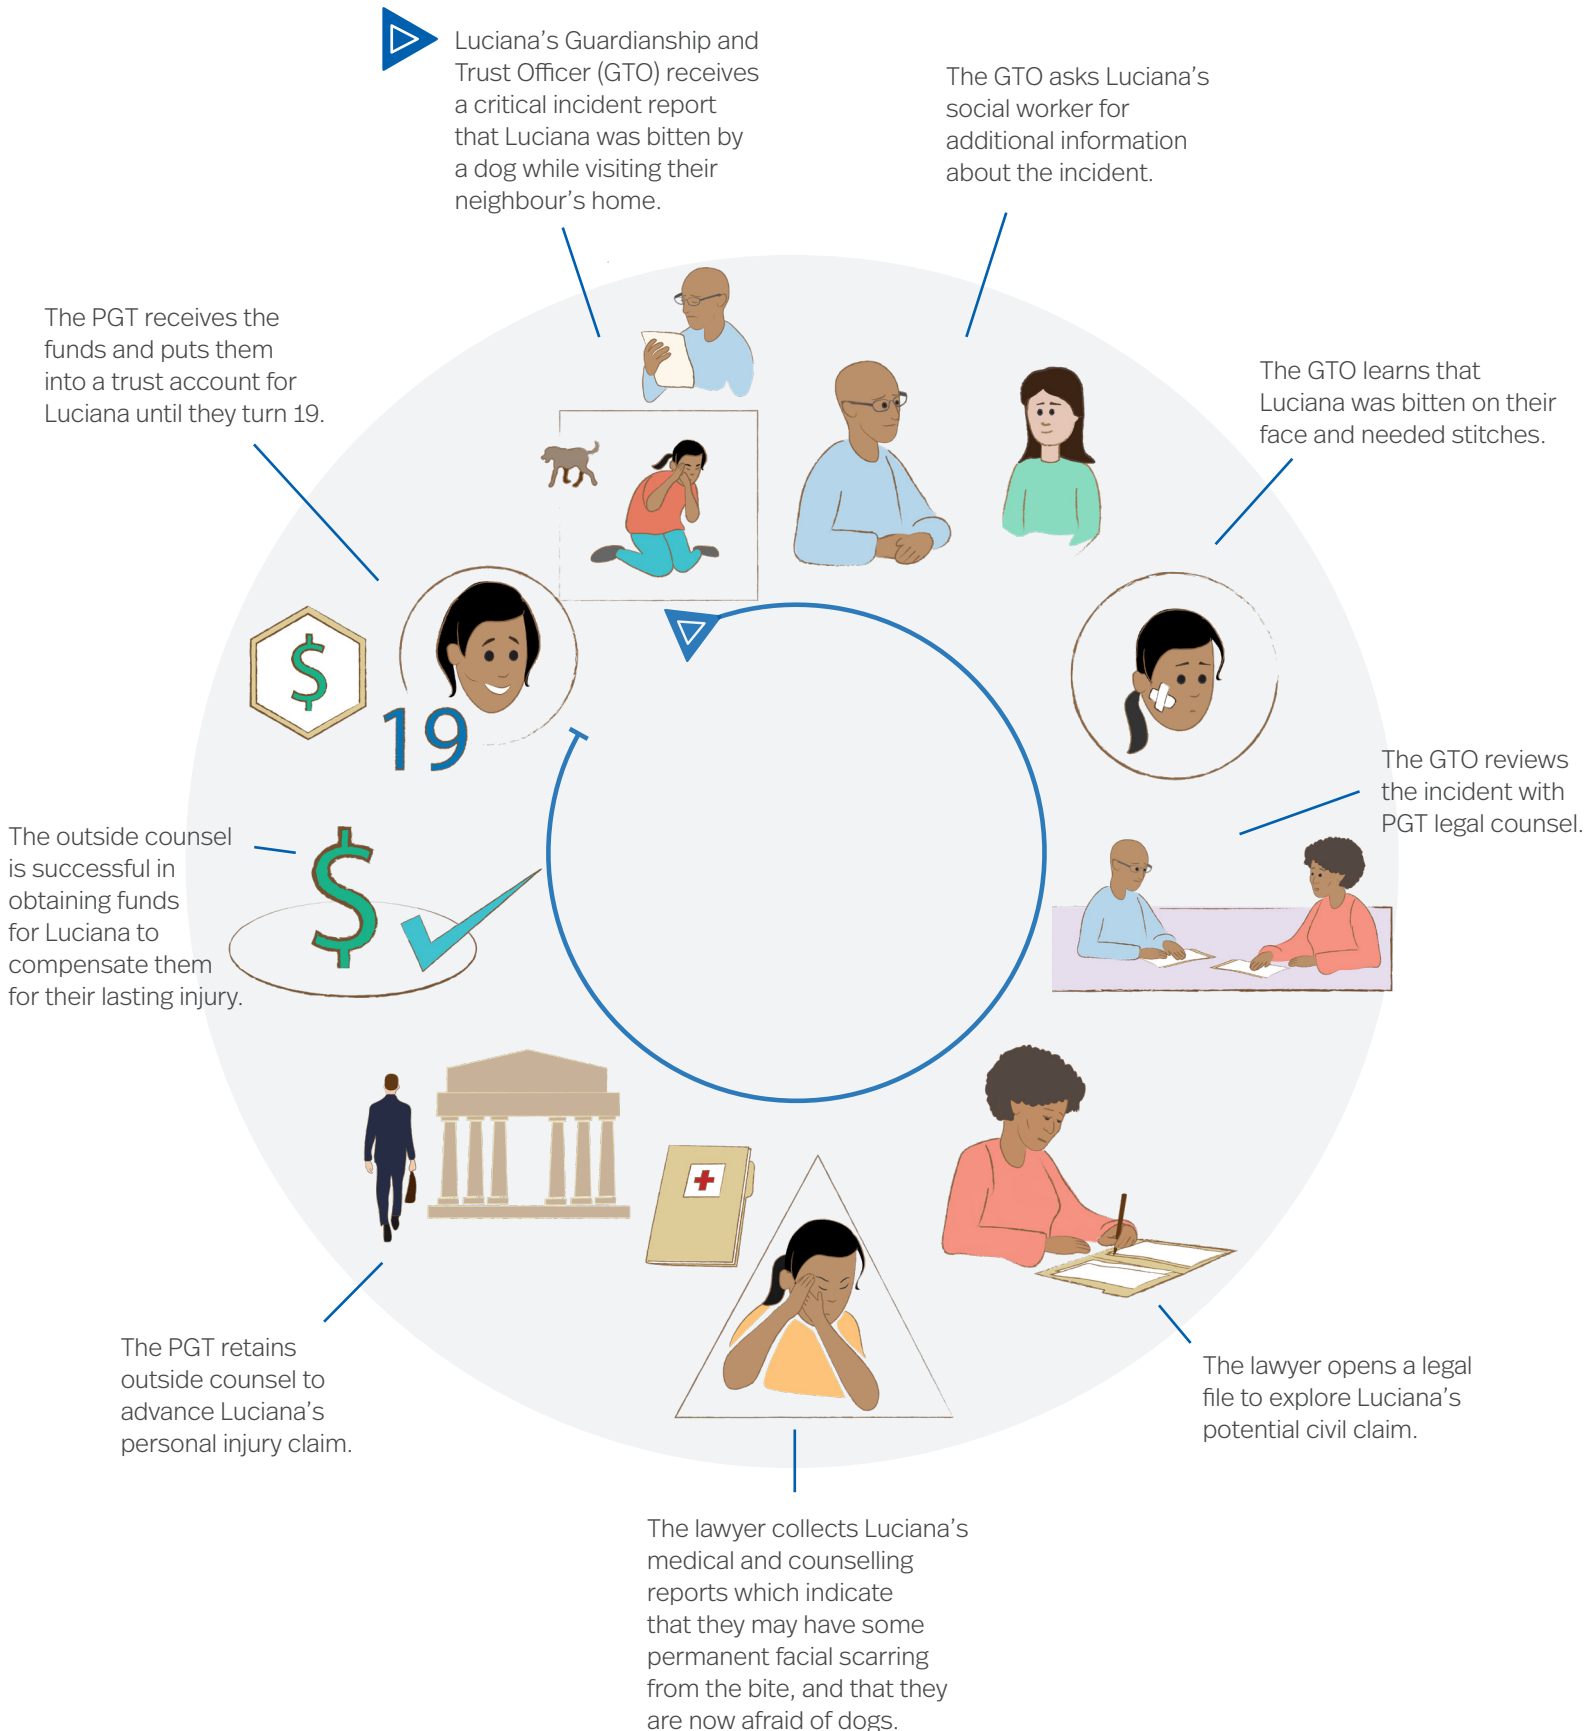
Luciana’s Guardianship and Trust Officer (GTO) receives a critical incident report that Luciana was bitten by a dog while visiting their neighbour’s home.

The GTO asks Luciana’s social worker for additional information about the incident.

The GTO learns that Luciana was bitten on their face and needed stitches.

The GTO reviews the incident with PGT legal counsel.

The lawyer opens a legal file to explore Luciana’s potential civil claim.

The lawyer collects Luciana’s medical and counselling reports which indicate that they may have some permanent facial scarring from the bite, and that they are now afraid of dogs.

The PGT retains outside counsel to advance Luciana’s personal injury claim.

The outside counsel is successful in obtaining funds for Luciana to compensate them for their lasting injury.

The PGT receives the funds and puts them into a trust account for Luciana until they turn 19.

$

19

$